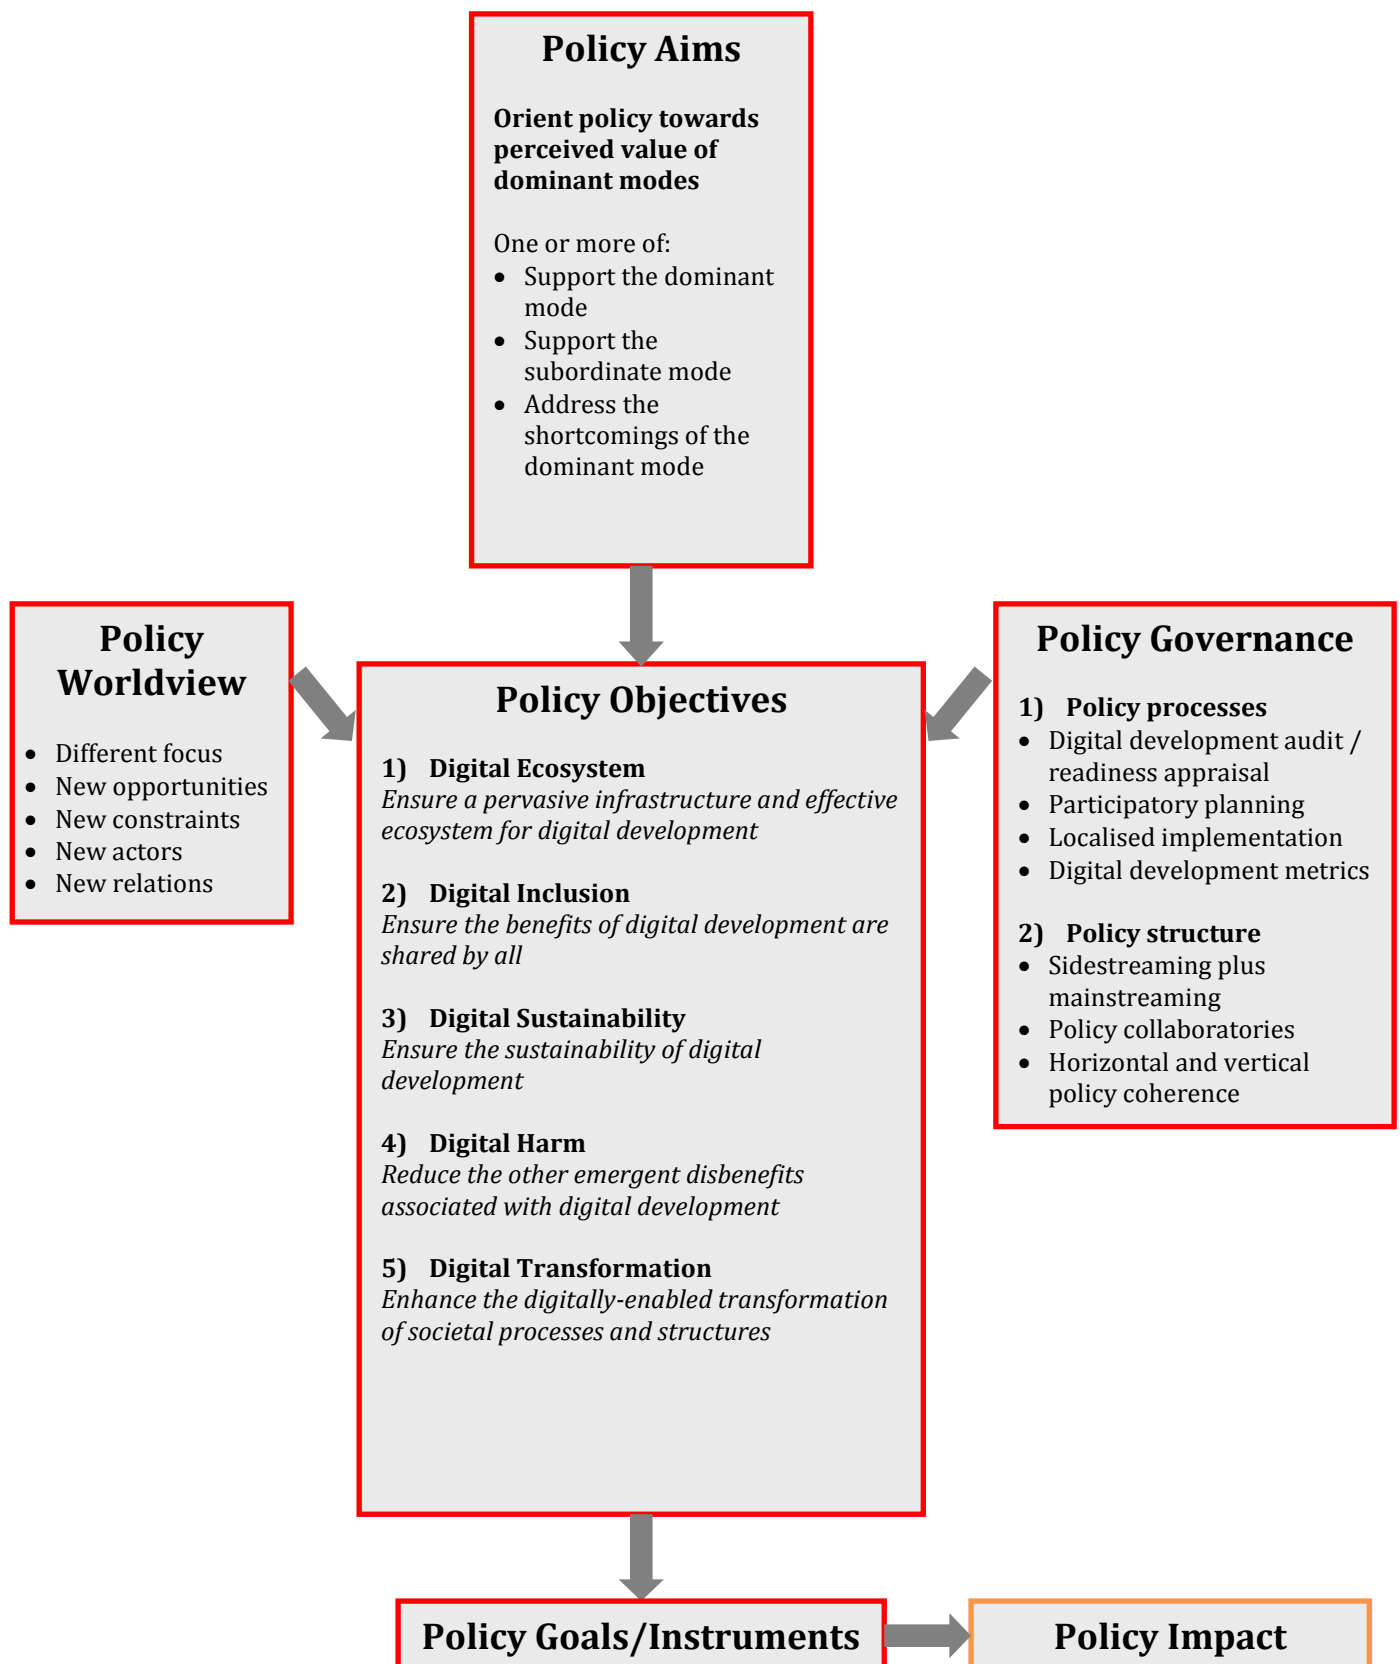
Policy Aims

Orient policy towards perceived value of dominant modes

One or more of:
- Support the dominant mode
- Support the subordinate mode
- Address the shortcomings of the dominant mode

Policy Worldview

- Different focus
- New opportunities
- New constraints
- New actors
- New relations

Policy Objectives

1) Digital Ecosystem
*Ensure a pervasive infrastructure and effective ecosystem for digital development*

2) Digital Inclusion
*Ensure the benefits of digital development are shared by all*

3) Digital Sustainability
*Ensure the sustainability of digital development*

4) Digital Harm
*Reduce the other emergent disbenefits associated with digital development*

5) Digital Transformation
*Enhance the digitally-enabled transformation of societal processes and structures*

Policy Governance

1) Policy processes
- Digital development audit / readiness appraisal
- Participatory planning
- Localised implementation
- Digital development metrics

2) Policy structure
- Sidestreaming plus mainstreaming
- Policy collaboratories
- Horizontal and vertical policy coherence

Policy Goals/Instruments

Policy Impact